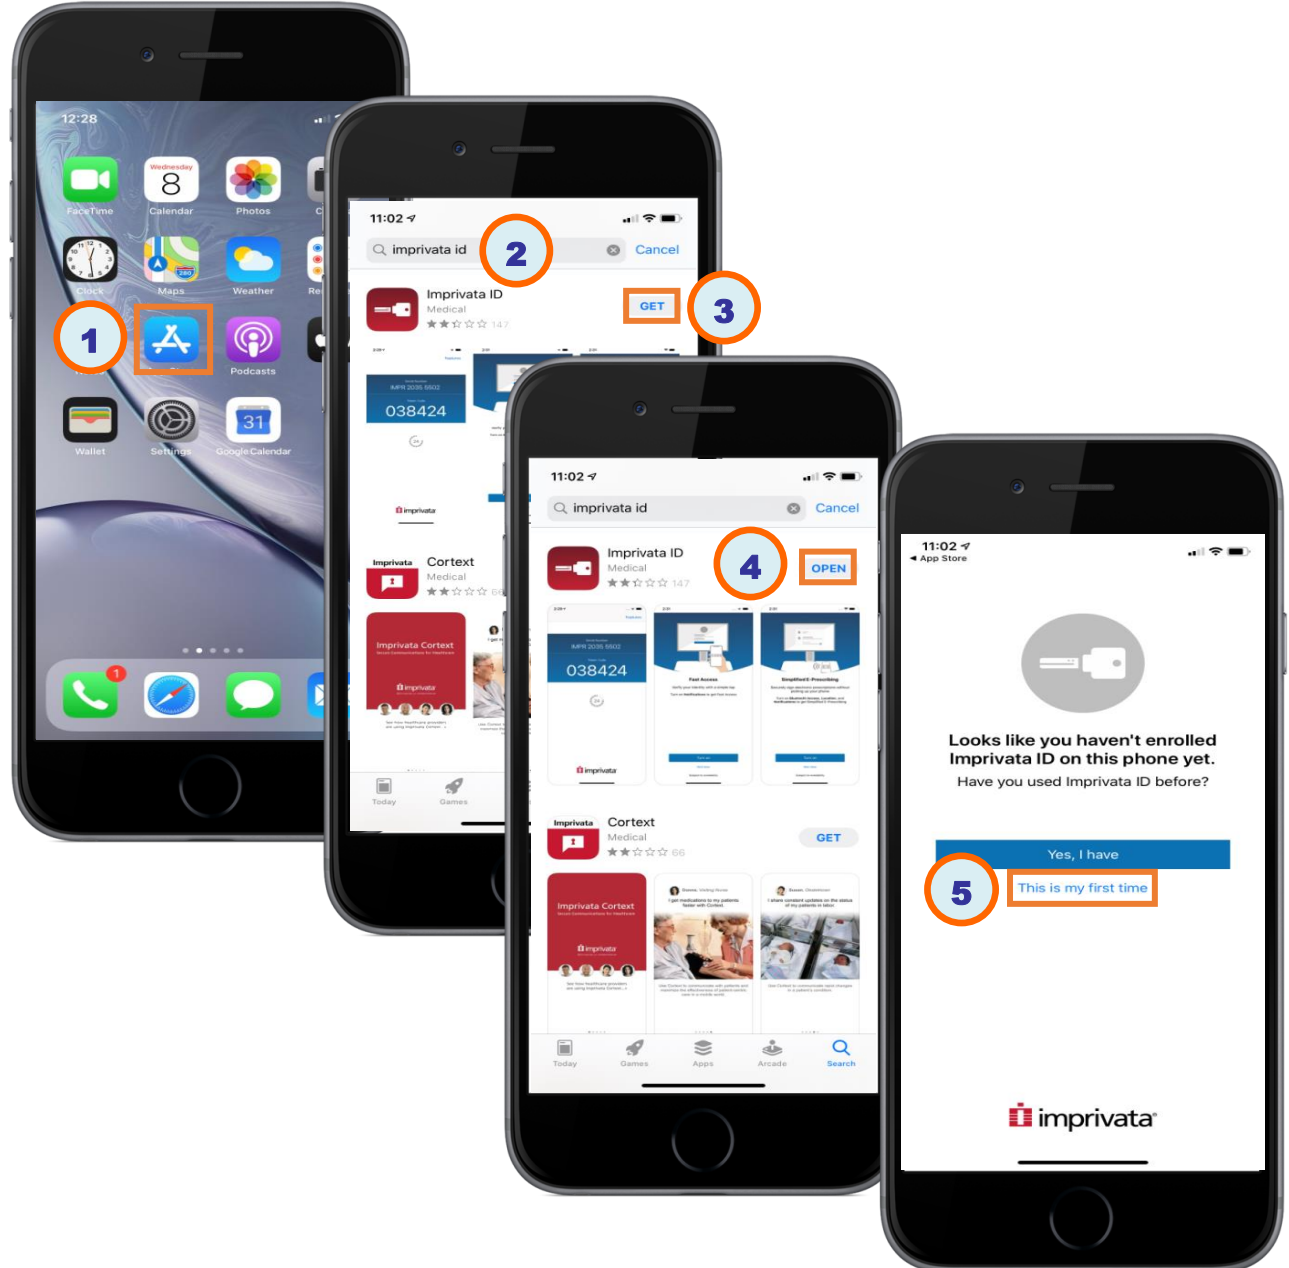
12:28

FaceTime

Wednesday 8

Calendar

Photos

Clock

Maps

Weather

1

Podcasts

Wallet

Settings

31

Google Calendar

1

11:02

imprivata id

Cancel

2

Imprivata ID

Medical

147

GET

3

038424

imprivata

Imprivata

Cortext

Medical

Imprivata Cortext

imprivata

Today

Games

11:02

imprivata id

Cancel

Imprivata ID

Medical

147

4

OPEN

038424

imprivata

Imprivata

Cortext

Medical

66

GET

Imprivata Cortext

imprivata

Today

Games

Apps

Arcade

Search

11:02

◂ App Store

Looks like you haven't enrolled Imprivata ID on this phone yet.

Have you used Imprivata ID before?

Yes, I have

5

This is my first time

imprivata